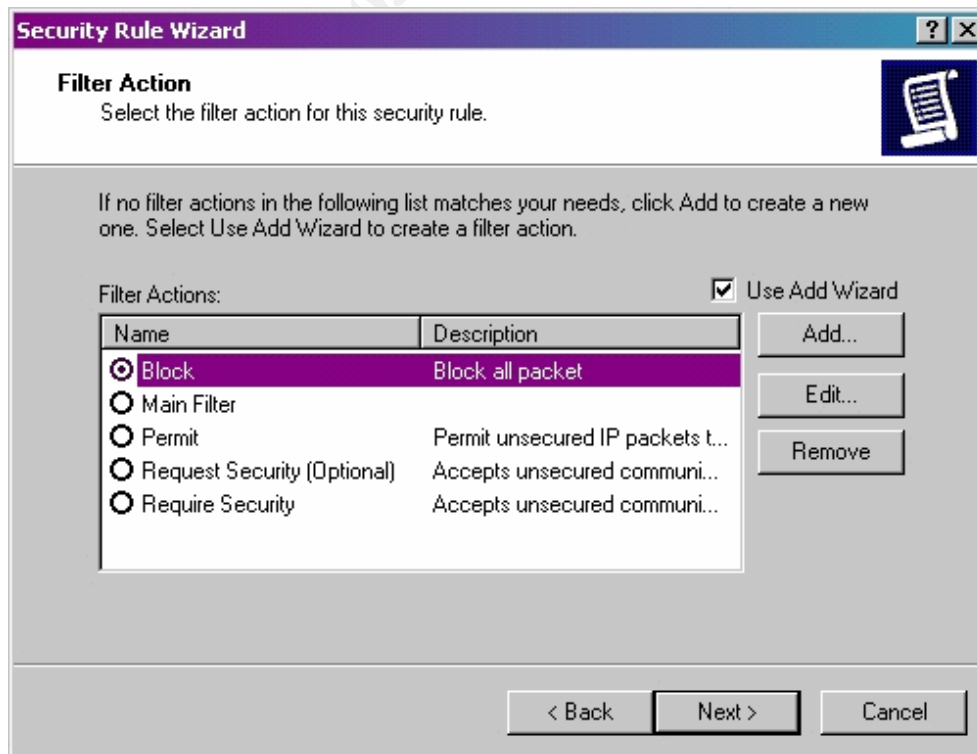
Security Rule Wizard

?

Filter Action
Select the filter action for this security rule.

If no filter actions in the following list matches your needs, click Add to create a new one. Select Use Add Wizard to create a filter action.

Filter Actions:

Use Add Wizard

| Name | Description |
|---|---|
| Block | Block all packet |
| Main Filter | |
| Permit | Permit unsecured IP packets t... |
| Request Security (Optional) | Accepts unsecured communi... |
| Require Security | Accepts unsecured communi... |

Add...

Edit...

Remove

< Back

Next >

Cancel